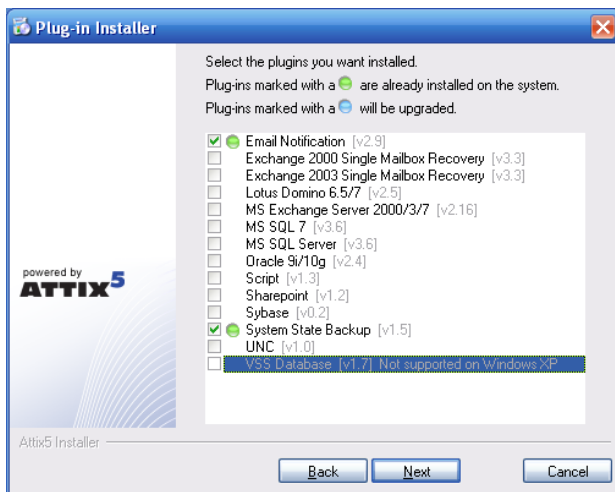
Plug-in Installer

Select the plugins you want installed.
Plug-ins marked with a are already installed on the system.
Plug-ins marked with a will be upgraded.

Email Notification [v2.9]
Exchange 2000 Single Mailbox Recovery [v3.3]
Exchange 2003 Single Mailbox Recovery [v3.3]
Lotus Domino 6.5/7 [v2.5]
MS Exchange Server 2000/3/7 [v2.16]
MS SQL 7 [v3.6]
MS SQL Server [v3.6]
Oracle 9i/10g [v2.4]
Script [v1.3]
Sharepoint [v1.2]
Sybase [v0.2]
System State Backup [v1.5]
UNC [v1.0]
VSS Database [v1.7] Not supported on Windows XP

powered by
ATTIX5

Attix5 Installer

Back
Next
Cancel